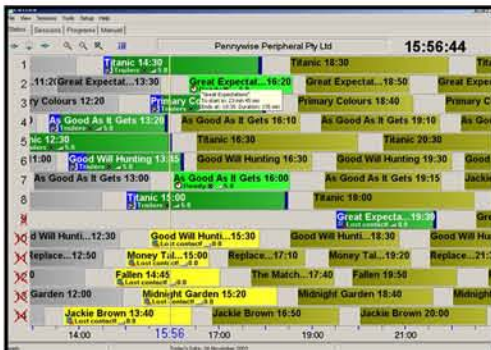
File View Sessions Tools Setup Help

Status Sessions Programs Manual

Pennywise Peripheral Pty Ltd

15:56:44

1 Titanic 14:30 Trailers Titanic 18:30

2 ..11:2 Great Expectat..13:30 Great Expectat..16:20 Great Expectat..18:50 Great Expectat..

"Great Expectations" To start in: 23 min 45 sec Ends at: 18:35 Duration: 135 min

3 ry Colours 12:20 Primary C Primary Colours 18:40 Primary C

4 As Good As It Gets 13:20 Trailers As Good As It Gets 16:10 As Good As It Gets 18:50 As Good

5 ic 12:30 Trailers Titanic 16:30 Titanic 20:30

6 1:00 Good Will Hunting 13:15 Good Will Hunting 16:30 Good Will Hunting 19:30 Good

7 As Good As It Gets 13:00 As Good As It Gets 16:00 Ready As Good As It Gets 19:15 As Good

8 Titanic 15:00 Trailers Titanic 19:00

Great Expecta...19:30 Lost contact Gre

d Will Hunti...12:30 Good Will Hunti...15:30 Lost contact Good Will Hunti...18:30 Good Will Hunti...

Replace...12:50 Money Tal...15:00 Lost contact Replace...17:10 Money Tal...19:20 Replace...21:

Fallen 14:45 Lost contact The Match...17:40 Fallen 19:50

Garden 12:00 Midnight Garden 15:20 Lost contact Midnight Garden 18:40 Midnight

Jackie Brown 13:40 Lost contact Jackie Brown 16:50 Jackie Brown 20:00

14:00 15:56 17:00 19:00 21:00